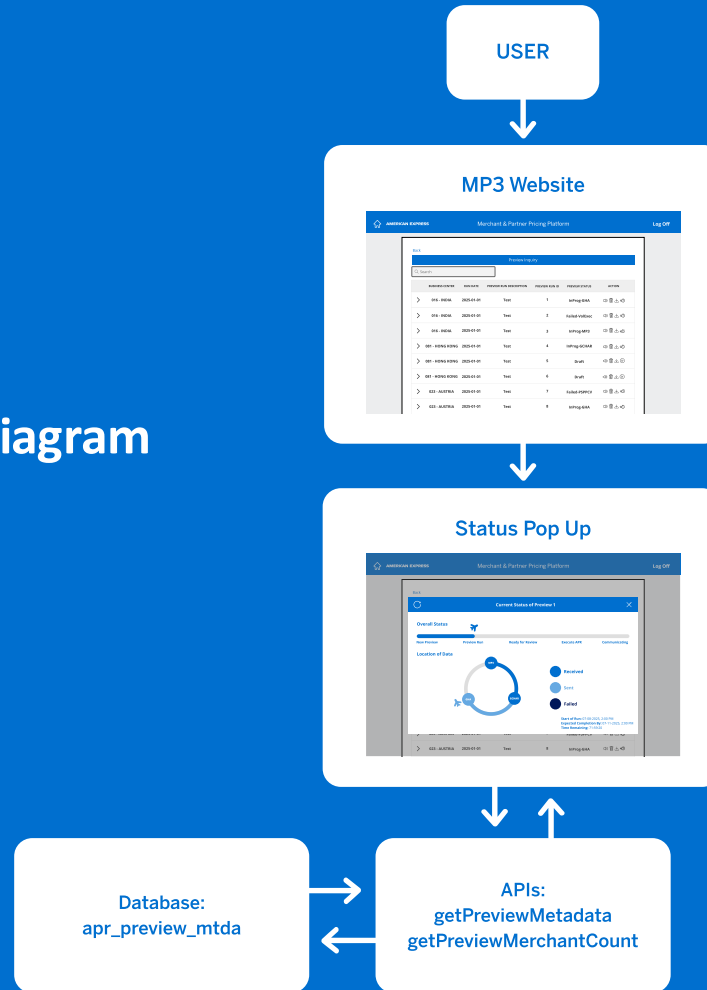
USER

iagram

MP3 Website

AMERICAN EXPRESS Merchant & Partner Pricing Platform Log Off

Back

Preview Inquiry

Search

| BUSINESS CENTER | RUN DATE | PREVIEW RUN DESCRIPTION | PREVIEW RUN ID | PREVIEW STATUS | ACTION |
|---|---|---|---|---|---|
| 016 - INDIA | 2025-01-01 | Test | 1 | InProg-GHA | |
| 016 - INDIA | 2025-01-01 | Test | 2 | Failed-VolExec | |
| 016 - INDIA | 2025-01-01 | Test | 3 | InProg-MP3 | |
| 081 - HONG KONG | 2025-01-01 | Test | 4 | InProg-GCMAR | |
| 081 - HONG KONG | 2025-01-01 | Test | 5 | Draft | |
| 081 - HONG KONG | 2025-01-01 | Test | 6 | Draft | |
| 022 - AUSTRIA | 2025-01-01 | Test | 7 | Failed-PSPPCP | |
| 022 - AUSTRIA | 2025-01-01 | Test | 8 | InProg-GHA | |

Status Pop Up

AMERICAN EXPRESS Merchant & Partner Pricing Platform Log Off

Back

Current Status of Preview 1

Overall Status

New Preview Preview Run Ready for Review Execute API Communicating

Location of Data

Received

Sent

Failed

Start of Run: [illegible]
Expected Completion By: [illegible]
Time Remaining: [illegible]

022 - AUSTRIA 2025-01-01 Test 8 InProg-GHA

Database:
apr_preview_mtda

APIs:
getPreviewMetadata
getPreviewMerchantCount